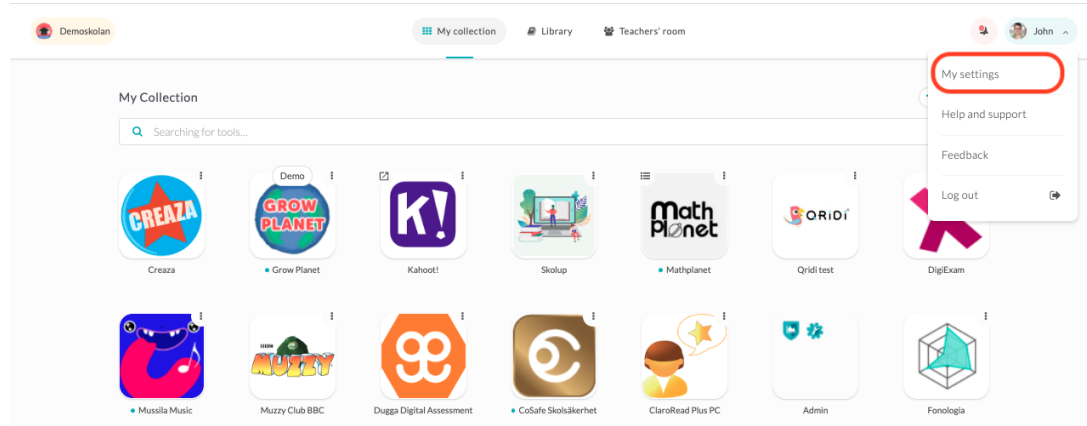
Demoskolan

My collection

Library

Teachers' room

John

My settings

Help and support

Feedback

Log out

My Collection

Searching for tools...

CREAZA

Creaza

Demo

GROW PLANET

Grow Planet

K!

Kahoot!

Skolup

Math Planet

Mathplanet

QRIDI

Qridi test

DigiExam

Mussila Music

BBC MUZZY

Muzzy Club BBC

Dugga Digital Assessment

CoSafe Skolsäkerhet

ClaroRead Plus PC

Admin

Fonologia